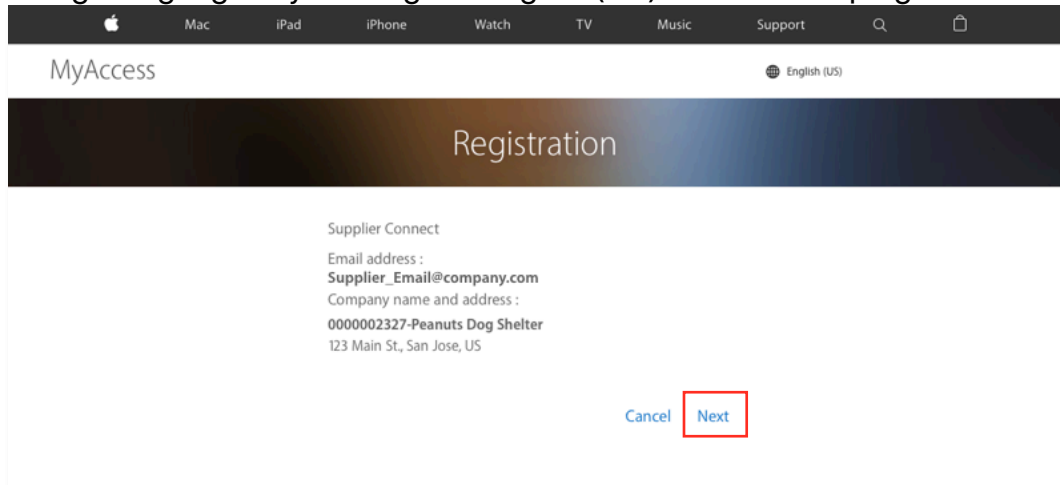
Mac iPad iPhone Watch TV Music Support

MyAccess

English (US)

Registration

Supplier Connect

Email address :
**Supplier_Email@company.com**
Company name and address :

**0000002327-Peanuts Dog Shelter**
123 Main St., San Jose, US

Cancel Next